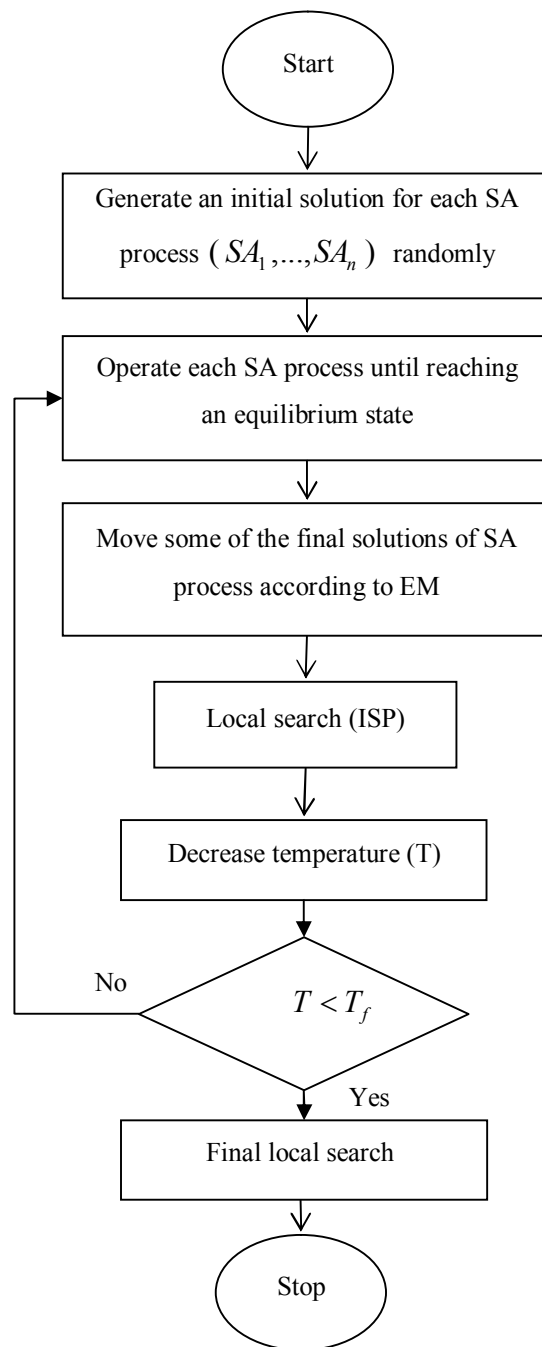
Start

Generate an initial solution for each SA process ( $SA_1,...,SA_n$ ) randomly

Operate each SA process until reaching an equilibrium state

Move some of the final solutions of SA process according to EM

Local search (ISP)

Decrease temperature (T)

No

$T < T_f$

Yes

Final local search

Stop